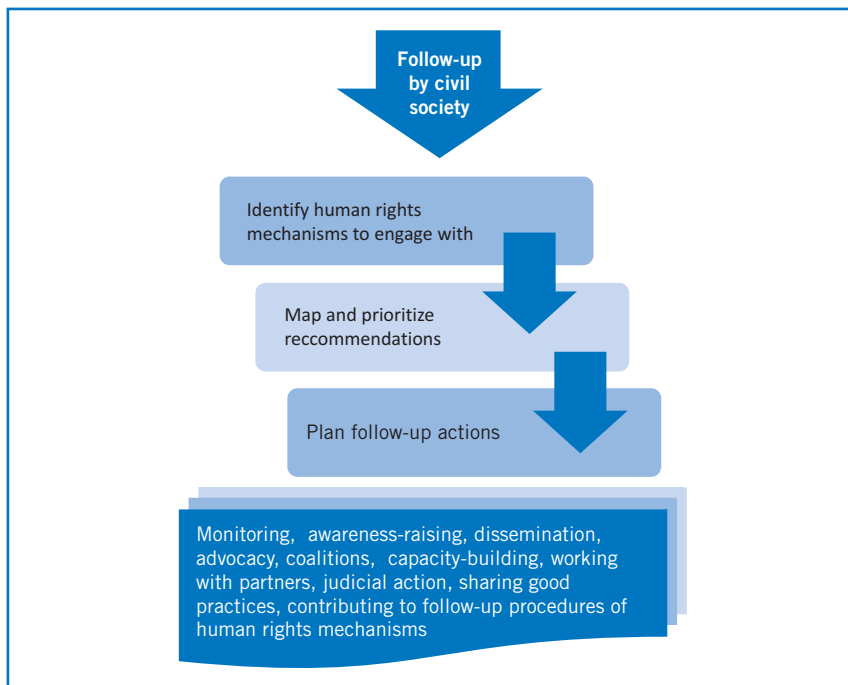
Follow-up by civil society

Identify human rights mechanisms to engage with

Map and prioritize reccommendations

Plan follow-up actions

Monitoring, awareness-raising, dissemination, advocacy, coalitions, capacity-building, working with partners, judicial action, sharing good practices, contributing to follow-up procedures of human rights mechanisms